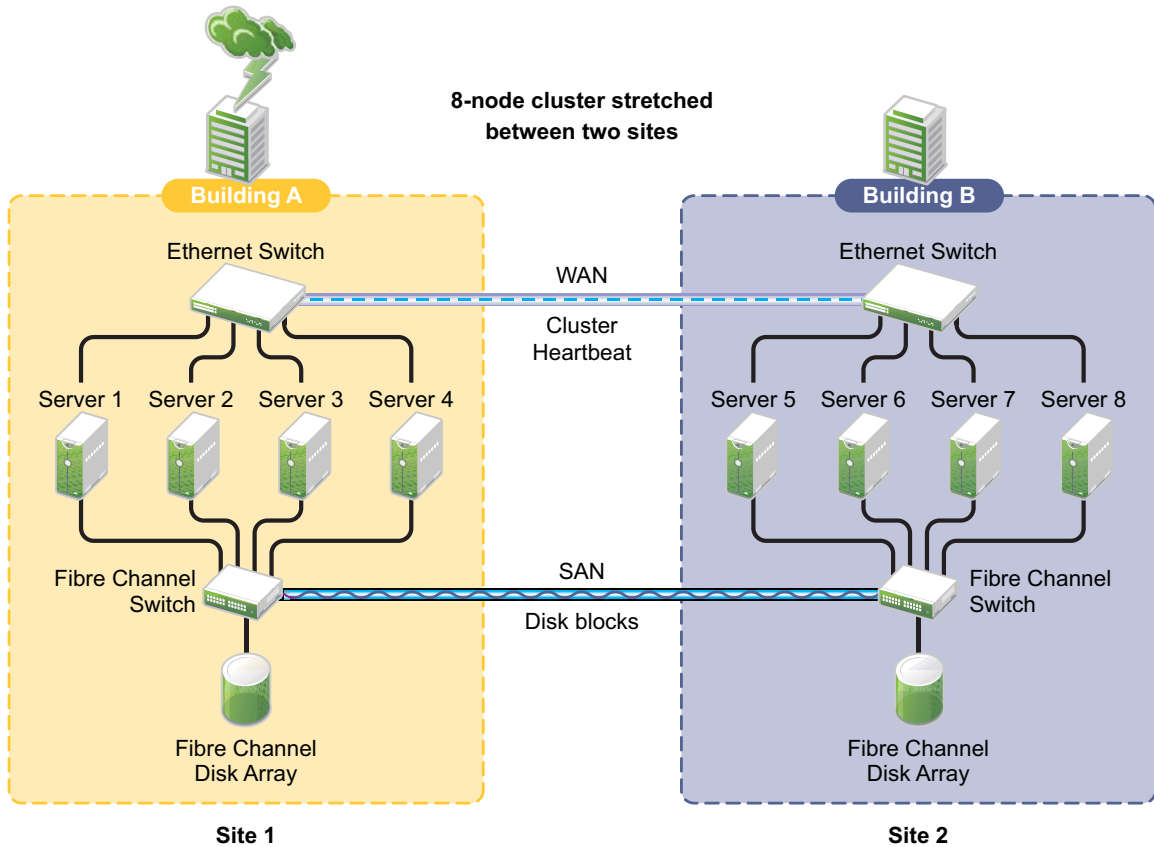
8-node cluster stretched between two sites

Building A

Ethernet Switch

Server 1
Server 2
Server 3
Server 4

Fibre Channel Switch

Fibre Channel Disk Array

Site 1

WAN

Cluster Heartbeat

SAN

Disk blocks

Building B

Ethernet Switch

Server 5
Server 6
Server 7
Server 8

Fibre Channel Switch

Fibre Channel Disk Array

Site 2